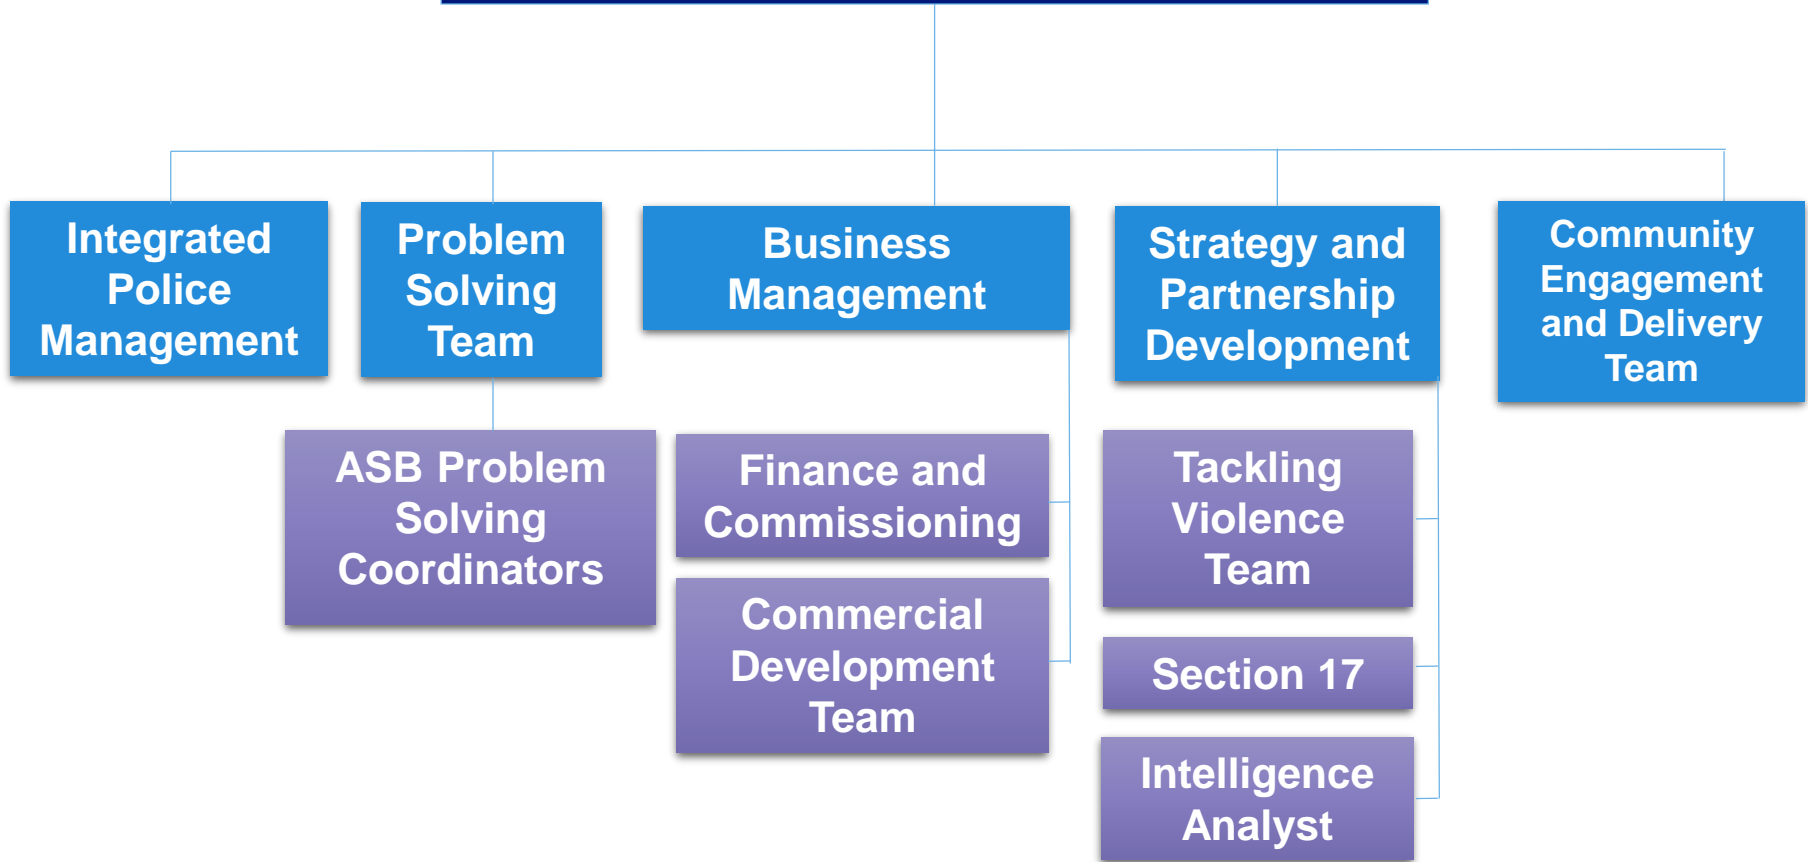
Integrated Police Management

Problem Solving Team

Business Management

Strategy and Partnership Development

Community Engagement and Delivery Team

ASB Problem Solving Coordinators

Finance and Commissioning

Commercial Development Team

Tackling Violence Team

Section 17

Intelligence Analyst